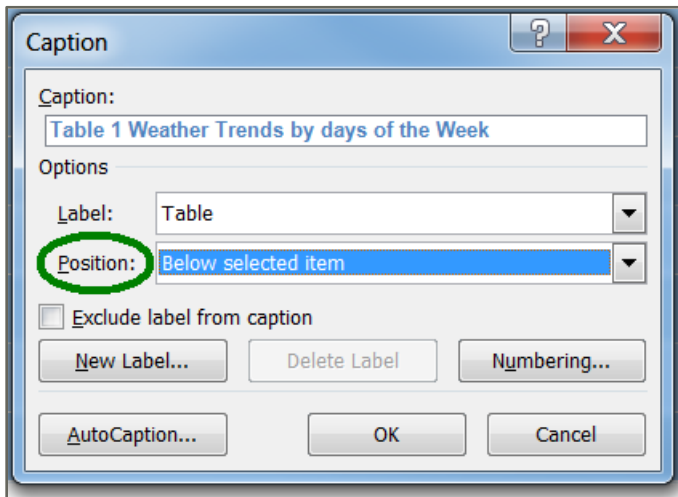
Caption
?
X
Caption:
Table 1 Weather Trends by days of the Week
Options
Label: Table
Position: Below selected item
Exclude label from caption
New Label...
Delete Label
Numbering...
AutoCaption...
OK
Cancel